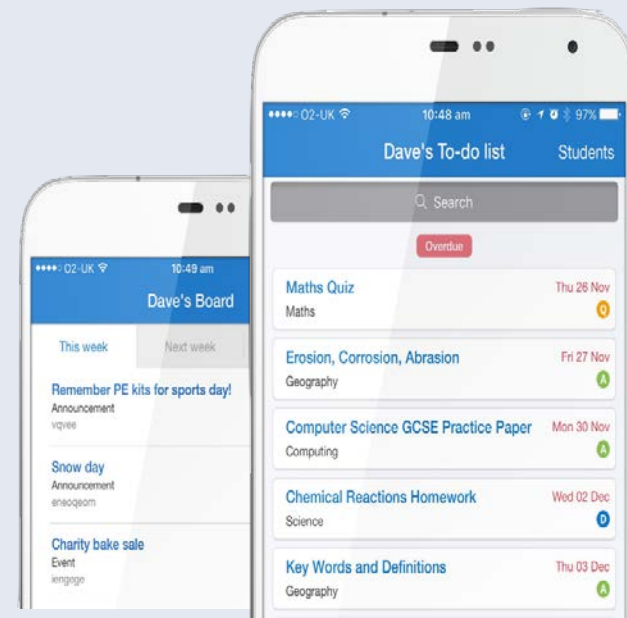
●●●●○ O2-UK 10:49 am

Dave's Board

This week

Next week

Remember PE kits for sports day!
Announcement
vqvee

Snow day
Announcement
eneoqeom

Charity bake sale
Event
iengege

●●●●○ O2-UK 10:48 am 97%

Dave's To-do list

Students

Search

Overdue

Maths Quiz
Maths
Thu 26 Nov
Q

Erosion, Corrosion, Abrasion
Geography
Fri 27 Nov
A

Computer Science GCSE Practice Paper
Computing
Mon 30 Nov
A

Chemical Reactions Homework
Science
Wed 02 Dec
D

Key Words and Definitions
Geography
Thu 03 Dec
A